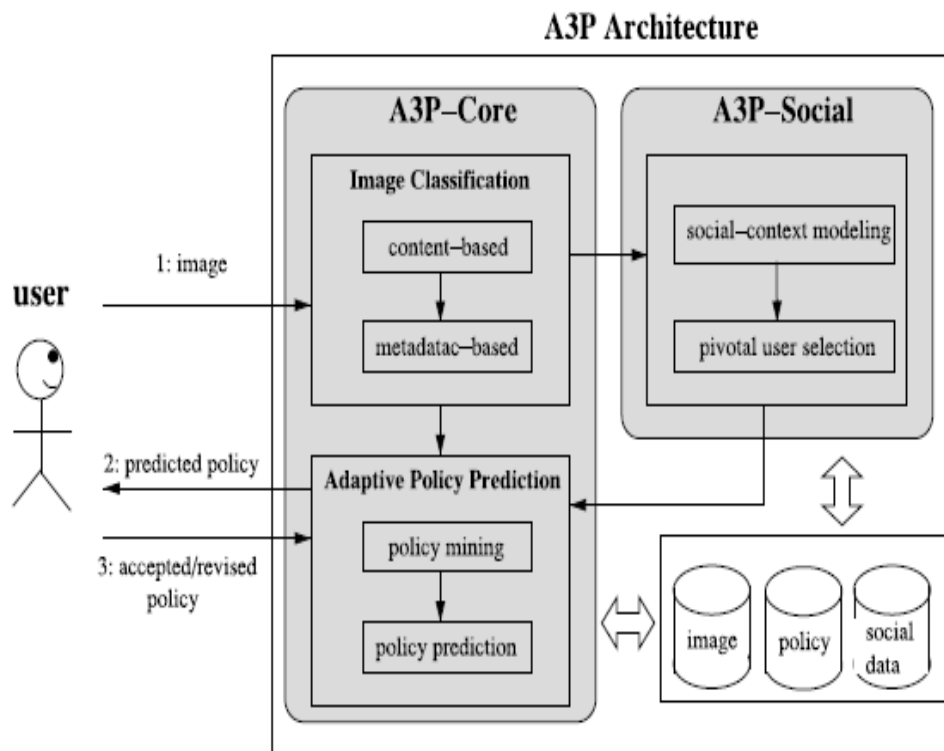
A3P Architecture

user

1: image

2: predicted policy

3: accepted/revised policy

A3P–Core

Image Classification

content–based

metadatac–based

Adaptive Policy Prediction

policy mining

policy prediction

A3P–Social

social–context modeling

pivotal user selection

image

policy

social data